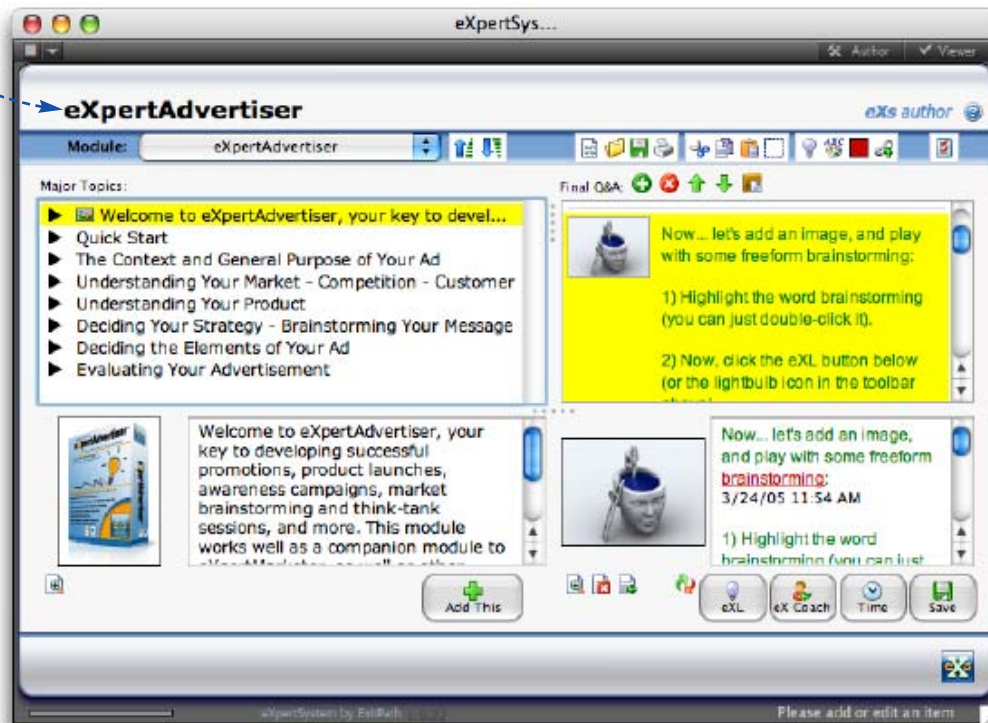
eXpertSys...

Author Viewer

eXpertAdvertiser

eXs author

Module: eXpertAdvertiser

Major Topics:

Welcome to eXpertAdvertiser, your key to devel...
Quick Start
The Context and General Purpose of Your Ad
Understanding Your Market - Competition - Customer
Understanding Your Product
Deciding Your Strategy - Brainstorming Your Message
Deciding the Elements of Your Ad
Evaluating Your Advertisement

Final Q&A:

Now... let's add an image, and play with some freeform brainstorming:

1) Highlight the word brainstorming (you can just double-click it).

2) Now, click the eXL button below (or the lightbulb icon in the toolbar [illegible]

Welcome to eXpertAdvertiser, your key to developing successful promotions, product launches, awareness campaigns, market brainstorming and think-tank sessions, and more. This module works well as a companion module to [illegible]

Now... let's add an image, and play with some freeform brainstorming:
3/24/05 11:54 AM

1) Highlight the word brainstorming (you can just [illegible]

Add This

eXL eX Coach Time Save

eXpertSystem by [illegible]

Please add or edit an item